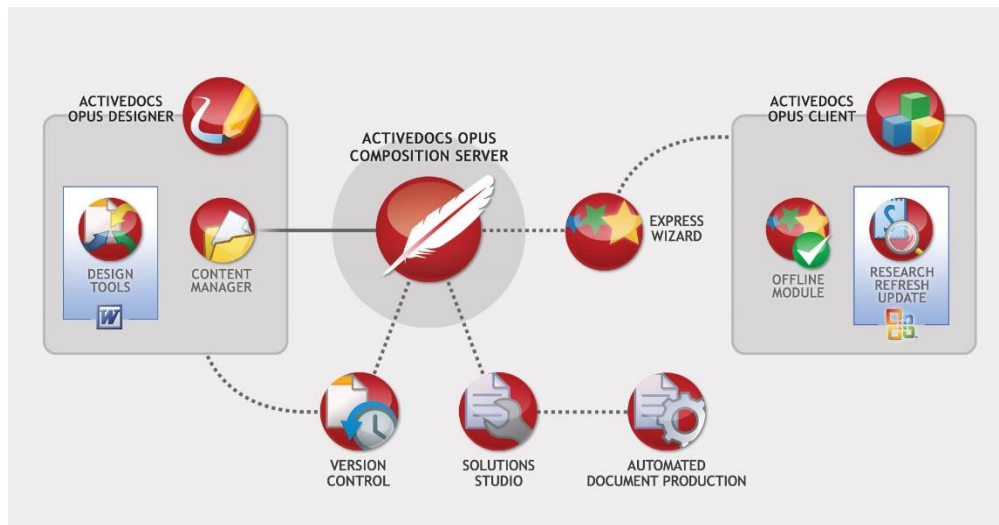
ACTIVEDOCS OPUS DESIGNER

DESIGN TOOLS

CONTENT MANAGER

ACTIVEDOCS OPUS COMPOSITION SERVER

EXPRESS WIZARD

ACTIVEDOCS OPUS CLIENT

OFFLINE MODULE

RESEARCH REFRESH UPDATE

VERSION CONTROL

SOLUTIONS STUDIO

AUTOMATED DOCUMENT PRODUCTION